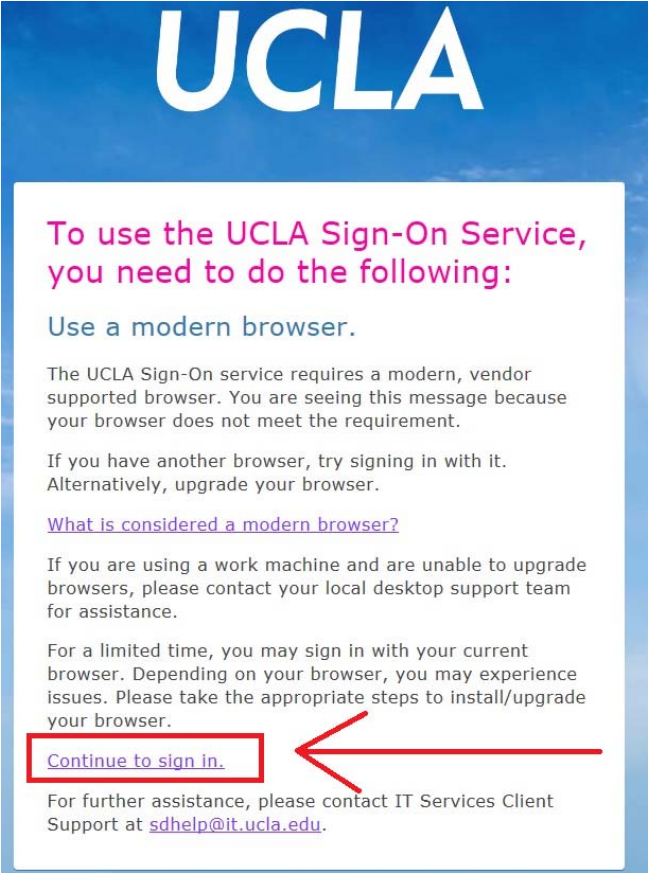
UCLA

To use the UCLA Sign-On Service, you need to do the following:

Use a modern browser.

The UCLA Sign-On service requires a modern, vendor supported browser. You are seeing this message because your browser does not meet the requirement.

If you have another browser, try signing in with it. Alternatively, upgrade your browser.

What is considered a modern browser?

If you are using a work machine and are unable to upgrade browsers, please contact your local desktop support team for assistance.

For a limited time, you may sign in with your current browser. Depending on your browser, you may experience issues. Please take the appropriate steps to install/upgrade your browser.

Continue to sign in.

For further assistance, please contact IT Services Client Support at sdhelp@it.ucla.edu.